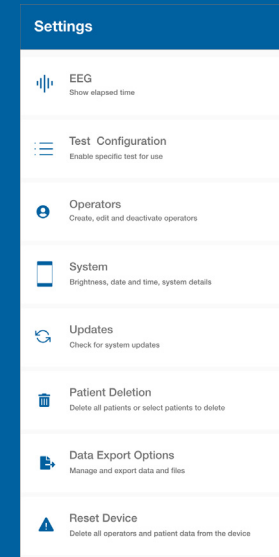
Settings

EEG
Show elapsed time

Test Configuration
Enable specific test for use

Operators
Create, edit and deactivate operators

System
Brightness, date and time, system details

Updates
Check for system updates

Patient Deletion
Delete all patients or select patients to delete

Data Export Options
Manage and export data and files

Reset Device
Delete all operators and patient data from the device